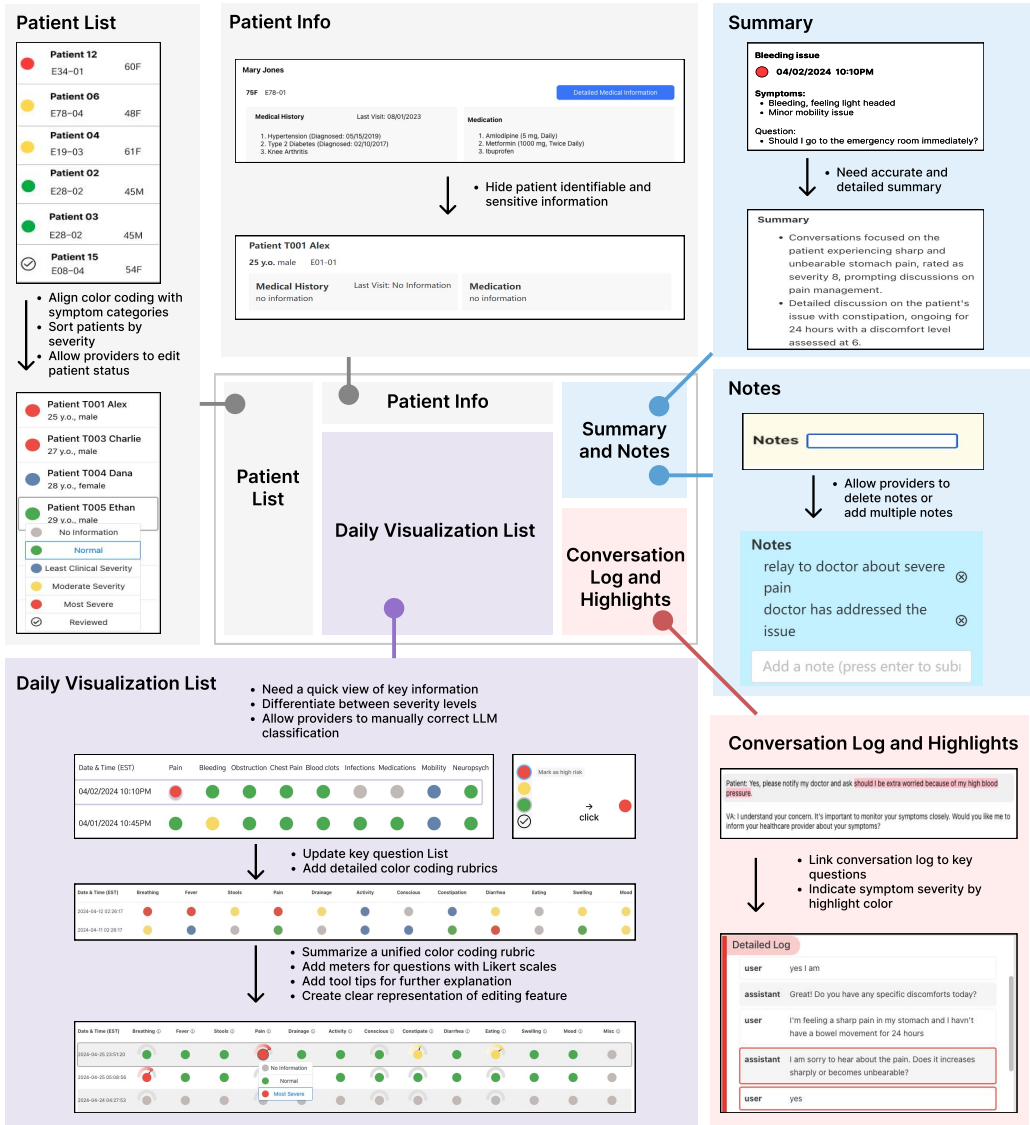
Patient List

Patient 12
E34–01 60F

Patient 06
E78–04 48F

Patient 04
E19–03 61F

Patient 02
E28–02 45M

Patient 03
E28–02 45M

Patient 15
E08–04 54F

- Align color coding with symptom categories
- Sort patients by severity
- Allow providers to edit patient status

Patient T001 Alex
25 y.o., male

Patient T003 Charlie
27 y.o., male

Patient T004 Dana
28 y.o., female

Patient T005 Ethan
29 y.o., male

No Information
Normal
Least Clinical Severity
Moderate Severity
Most Severe
Reviewed

Patient Info

Mary Jones
75F E78-01
Detailed Medical Information

Medical History
Last Visit: 08/01/2023
1. Hypertension (Diagnosed: 05/15/2019)
2. Type 2 Diabetes (Diagnosed: 02/10/2017)
3. Knee Arthritis

Medication
1. Amlodipine (5 mg, Daily)
2. Metformin (1000 mg, Twice Daily)
3. Ibuprofen

- Hide patient identifiable and sensitive information

Patient T001 Alex
25 y.o. male E01-01

Medical History
Last Visit: No Information
no information

Medication
no information

Patient List

Patient Info

Daily Visualization List

Summary and Notes

Conversation Log and Highlights

Summary

Bleeding issue
04/02/2024 10:10PM

Symptoms:
- Bleeding, feeling light headed
- Minor mobility issue

Question:
- Should I go to the emergency room immediately?

- Need accurate and detailed summary

Summary
- Conversations focused on the patient experiencing sharp and unbearable stomach pain, rated as severity 8, prompting discussions on pain management.
- Detailed discussion on the patient's issue with constipation, ongoing for 24 hours with a discomfort level assessed at 6.

Notes

Notes

- Allow providers to delete notes or add multiple notes

Notes
relay to doctor about severe pain
doctor has addressed the issue
Add a note (press enter to subi

Daily Visualization List

- Need a quick view of key information
- Differentiate between severity levels
- Allow providers to manually correct LLM classification

| Date & Time (EST) | Pain | Bleeding | Obstruction | Chest Pain | Blood clots | Infections | Medications | Mobility | Neuropsych |
|---|---|---|---|---|---|---|---|---|---|
| 04/02/2024 10:10PM | | | | | | | | | |
| 04/01/2024 10:45PM | | | | | | | | | |

Mark as high risk
click

- Update key question List
- Add detailed color coding rubrics

| Date & Time (EST) | Breathing | Fever | Stools | Pain | Drainage | Activity | Conscious | Constipation | Diarrhea | Eating | Swelling | Mood |
|---|---|---|---|---|---|---|---|---|---|---|---|---|
| 2024-04-12 02:26:17 | | | | | | | | | | | | |
| 2024-04-11 02:28:17 | | | | | | | | | | | | |

- Summarize a unified color coding rubric
- Add meters for questions with Likert scales
- Add tool tips for further explanation
- Create clear representation of editing feature

| Date & Time (EST) | Breathing | Fever | Stools | Pain | Drainage | Activity | Conscious | Constipate | Diarrhea | Eating | Swelling | Mood | Misc |
|---|---|---|---|---|---|---|---|---|---|---|---|---|---|
| 2024-04-25 23:51:20 | | | | | | | | | | | | | |
| 2024-04-25 00:08:56 | | | | | | | | | | | | | |
| 2024-04-24 04:27:53 | | | | | | | | | | | | | |

No Information
Normal
Most Severe

Conversation Log and Highlights

Patient: Yes, please notify my doctor and ask should I be extra worried because of my high blood pressure.

VA: I understand your concern. It's important to monitor your symptoms closely. Would you like me to inform your healthcare provider about your symptoms?

- Link conversation log to key questions
- Indicate symptom severity by highlight color

Detailed Log
user yes I am
assistant Great! Do you have any specific discomforts today?
user I'm feeling a sharp pain in my stomach and I havn't have a bowel movement for 24 hours
assistant I am sorry to hear about the pain. Does it increases sharply or becomes unbearable?
user yes